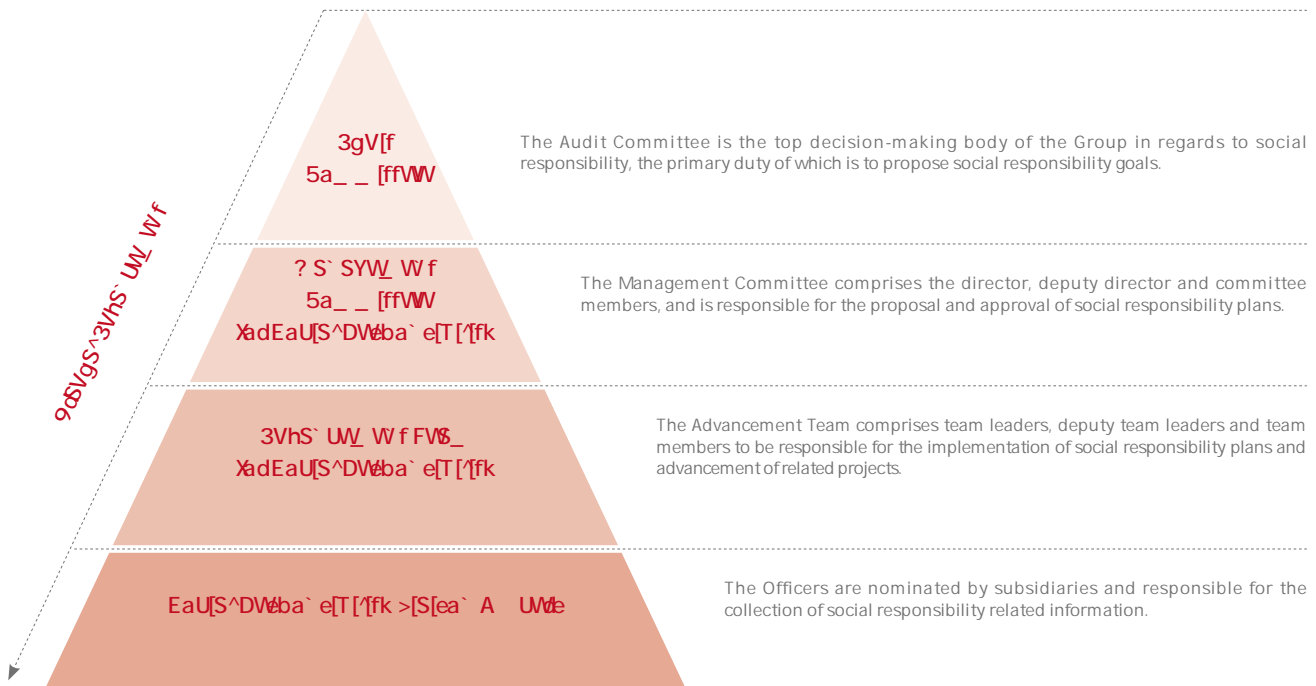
9dSVgS^3VhS`UW_W f

3gV[f
5a_ _ [ffWW

The Audit Committee is the top decision-making body of the Group in regards to social responsibility, the primary duty of which is to propose social responsibility goals.

? S` SYW_ W f
5a_ _ [ffWW
XadEaU[S^DWeba` e[T[^[fk

The Management Committee comprises the director, deputy director and committee members, and is responsible for the proposal and approval of social responsibility plans.

3VhS` UW_ W f FWS_
XadEaU[S^DWeba` e[T[^[fk

The Advancement Team comprises team leaders, deputy team leaders and team members to be responsible for the implementation of social responsibility plans and advancement of related projects.

EaU[S^DWeba` e[T[^[fk >[S[ea` A UWe

The Officers are nominated by subsidiaries and responsible for the collection of social responsibility related information.